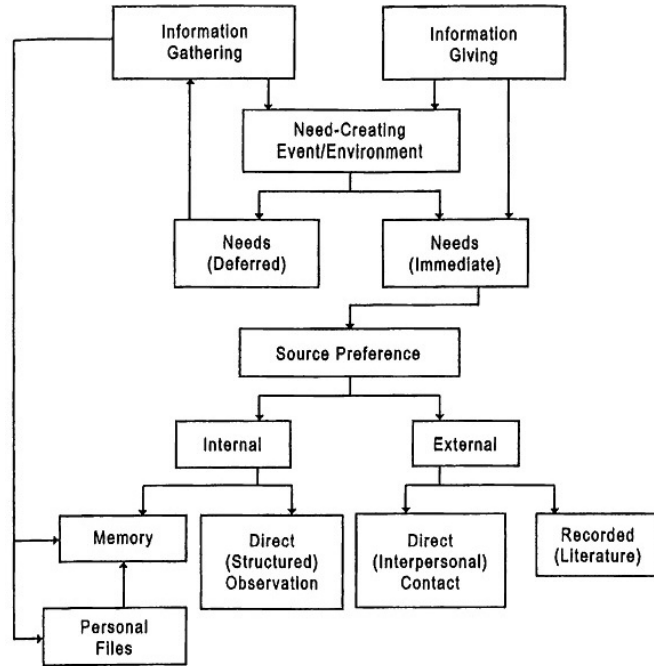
Information Gathering

Information Giving

Need-Creating Event/Environment

Needs (Deferred)

Needs (Immediate)

Source Preference

Internal

External

Memory

Direct (Structured) Observation

Direct (Interpersonal) Contact

Recorded (Literature)

Personal Files